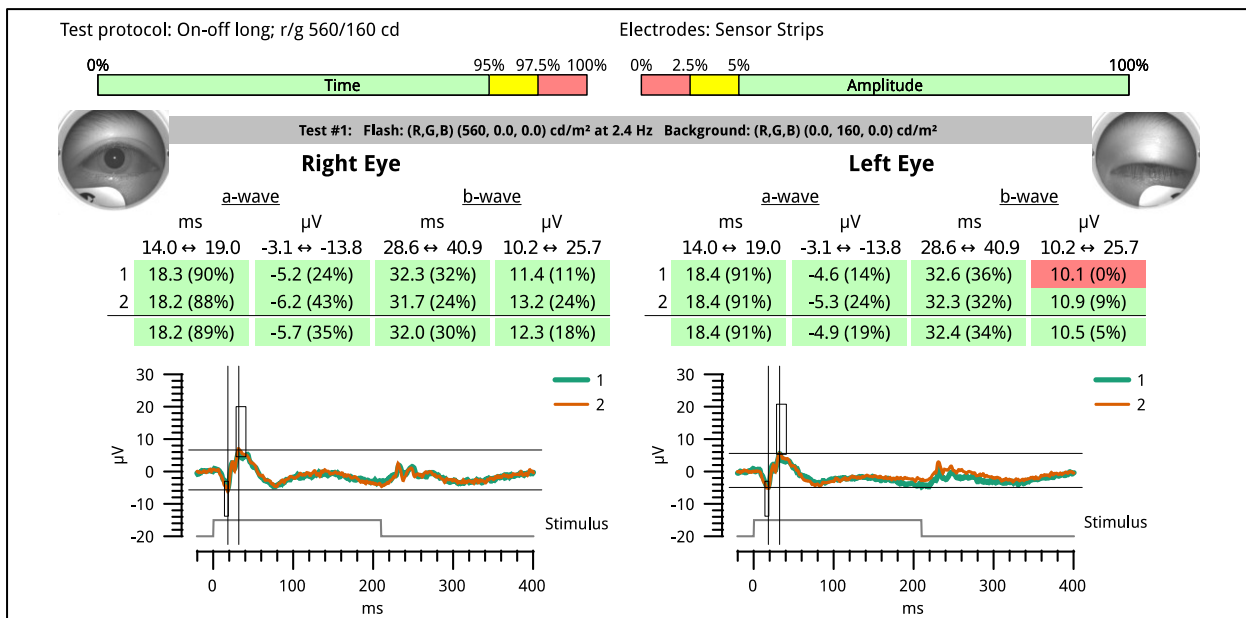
Test protocol: On-off long; r/g 560/160 cd

Electrodes: Sensor Strips

0% 95% 97.5% 100%
Time

0% 2.5% 5% 100%
Amplitude

Test #1: Flash: (R,G,B) (560, 0.0, 0.0) cd/m² at 2.4 Hz Background: (R,G,B) (0.0, 160, 0.0) cd/m²

Right Eye

| | a-wave ms | a-wave µV | b-wave ms | b-wave µV |
|---|---|---|---|---|
| | 14.0 ↔ 19.0 | -3.1 ↔ -13.8 | 28.6 ↔ 40.9 | 10.2 ↔ 25.7 |
| 1 | 18.3 (90%) | -5.2 (24%) | 32.3 (32%) | 11.4 (11%) |
| 2 | 18.2 (88%) | -6.2 (43%) | 31.7 (24%) | 13.2 (24%) |
| | 18.2 (89%) | -5.7 (35%) | 32.0 (30%) | 12.3 (18%) |

Left Eye

| | a-wave ms | a-wave µV | b-wave ms | b-wave µV |
|---|---|---|---|---|
| | 14.0 ↔ 19.0 | -3.1 ↔ -13.8 | 28.6 ↔ 40.9 | 10.2 ↔ 25.7 |
| 1 | 18.4 (91%) | -4.6 (14%) | 32.6 (36%) | 10.1 (0%) |
| 2 | 18.4 (91%) | -5.3 (24%) | 32.3 (32%) | 10.9 (9%) |
| | 18.4 (91%) | -4.9 (19%) | 32.4 (34%) | 10.5 (5%) |

30 20 10 0 -10 -20 µV
1
2
Stimulus
0 100 200 300 400
ms

30 20 10 0 -10 -20 µV
1
2
Stimulus
0 100 200 300 400
ms